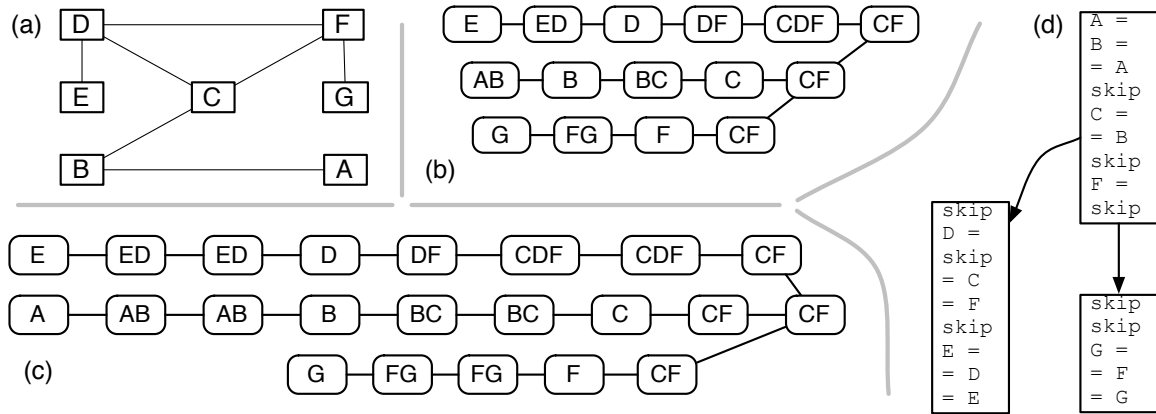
(a)

D F

E C G

B A

(b)

E ED D DF CDF CF

AB B BC C CF

G FG F CF

(c)

E ED ED D DF CDF CDF CF

A AB AB B BC BC C CF CF

G FG FG F CF

(d)

A =
B =
= A
skip
C =
= B
skip
F =
skip

skip
D =
skip
= C
= F
skip
E =
= D
= E

skip
skip
G =
= F
= G